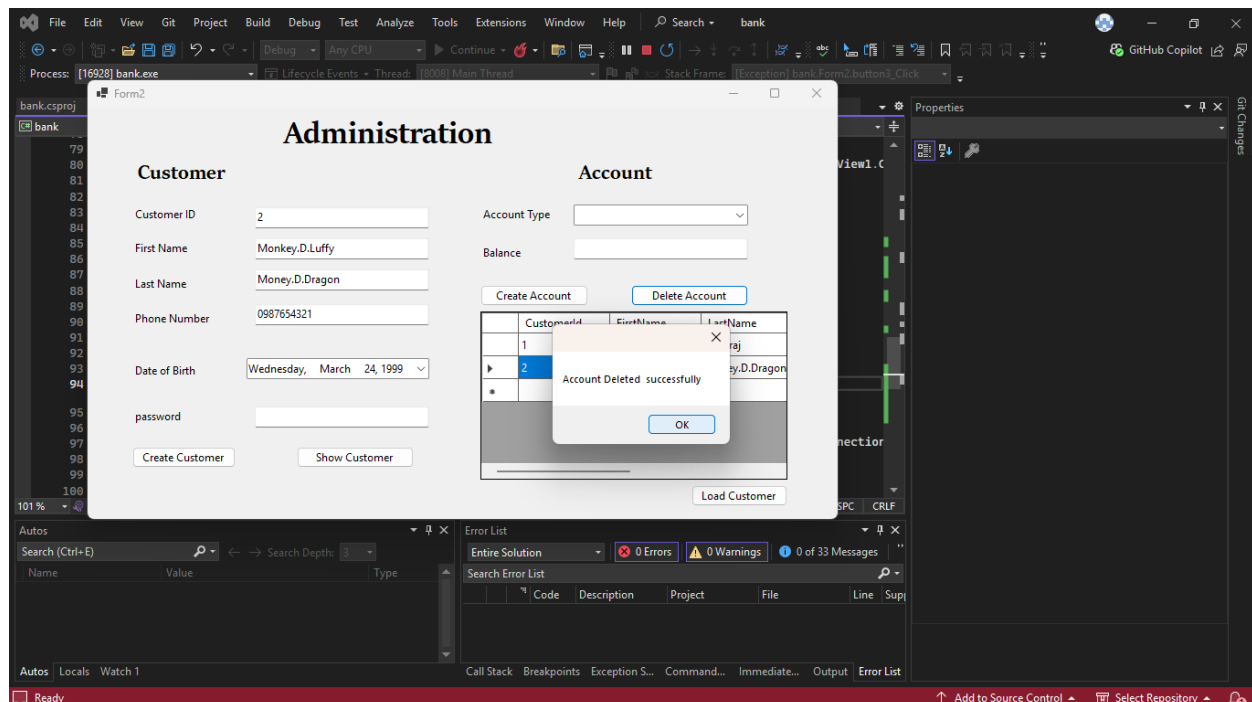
File Edit View Git Project Build Debug Test Analyze Tools Extensions Window Help Search bank

Debug Any CPU Continue

GitHub Copilot

Process: [16928] bank.exe Lifecycle Events Thread: [8008] Main Thread Stack Frame: [Exception] bank.Form2.button3_Click

bank.csproj
bank

79
80
81
82
83
84
85
86
87
88
89
90
91
92
93
94
95
96
97
98
99
100

View1.C

nectior

101 %

SPC CRLF

Properties

Git Changes

Form2

Administration

Customer

Account

Customer ID 2

First Name Monkey.D.Luffy

Last Name Money.D.Dragon

Phone Number 0987654321

Date of Birth Wednesday, March 24, 1999

password

Create Customer Show Customer

Account Type

Balance

Create Account Delete Account

| | CustomerId | FirstName | LastName |
|---|---|---|---|
| | 1 | | raj |
| ▶ | 2 | | ey.D.Dragon |
| * | | | |

Load Customer

Account Deleted successfully

OK

Autos

Search (Ctrl+E) Search Depth: 3

Name Value Type

Autos Locals Watch 1

Error List

Entire Solution 0 Errors 0 Warnings 0 of 33 Messages

Search Error List

Code Description Project File Line Sup

Call Stack Breakpoints Exception S... Command... Immediate... Output Error List

Ready

Add to Source Control Select Repository